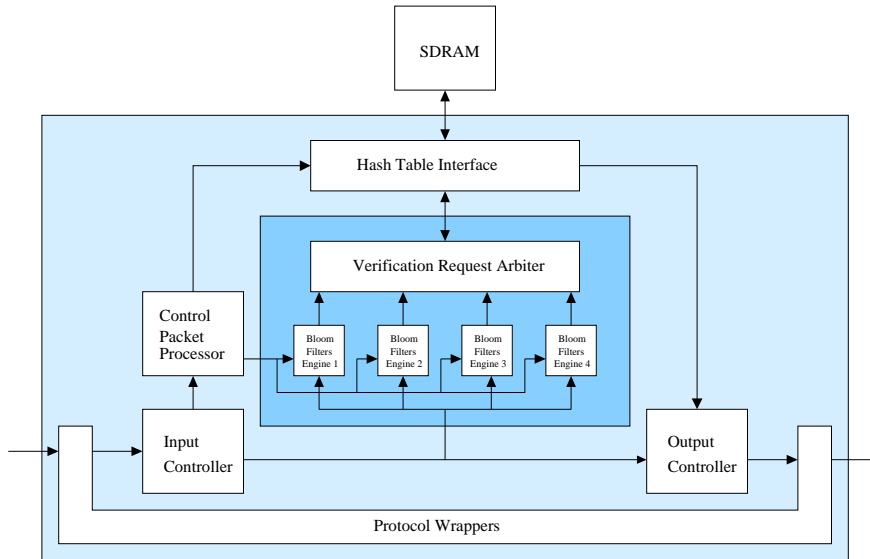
SDRAM

Hash Table Interface

Verification Request Arbiter

Control Packet Processor

Bloom Filters Engine 1

Bloom Filters Engine 2

Bloom Filters Engine 3

Bloom Filters Engine 4

Input Controller

Output Controller

Protocol Wrappers